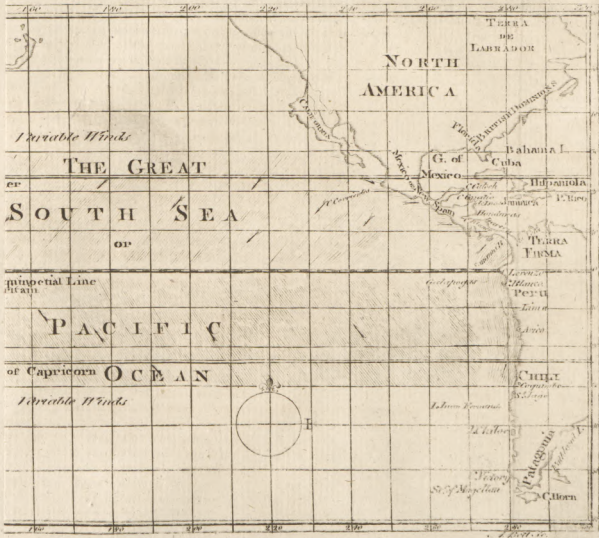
TERRA DE LABRADOR

NORTH AMERICA

Variable Winds

THE GREAT

er

SOUTH SEA

OR

quinoctial Line

PACIFIC

of Capricorn OCEAN

Variable Winds

California

Florida

BRITISH DOMINIONS

Bahama I.

G. of Mexico

Cuba

Hispaniola

P. Rico

Jamaica

Honduras

TERRA FIRMA

Gallapagos

PERU

Lima

CHILI

I. Juan Fernandes

Patagonia

C. Horn

St. of Magellan

Falkland I.

Mexico

Panama

Arica

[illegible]